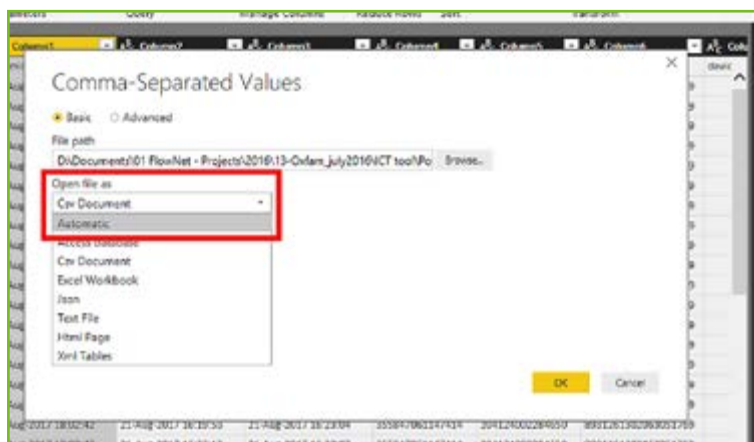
Comma-Separated Values

Basic Advanced

File path

D:\Documents\01 FlowNet - Projects\2016\13-Oxfam_july2016\ICT tool\Po

Browse...

Open file as

Csv Document

Automatic

Access Database

Csv Document

Excel Workbook

Json

Text File

Html Page

Xml Tables

OK

Cancel